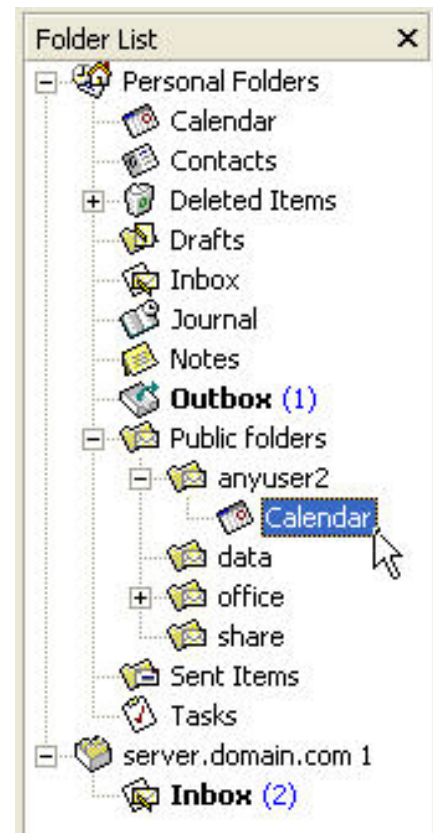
Folder List ✕
Personal Folders
Calendar
Contacts
Deleted Items
Drafts
Inbox
Journal
Notes
**Outbox** (1)
Public folders
anyuser2
Calendar
data
office
share
Sent Items
Tasks
server.domain.com 1
**Inbox** (2)